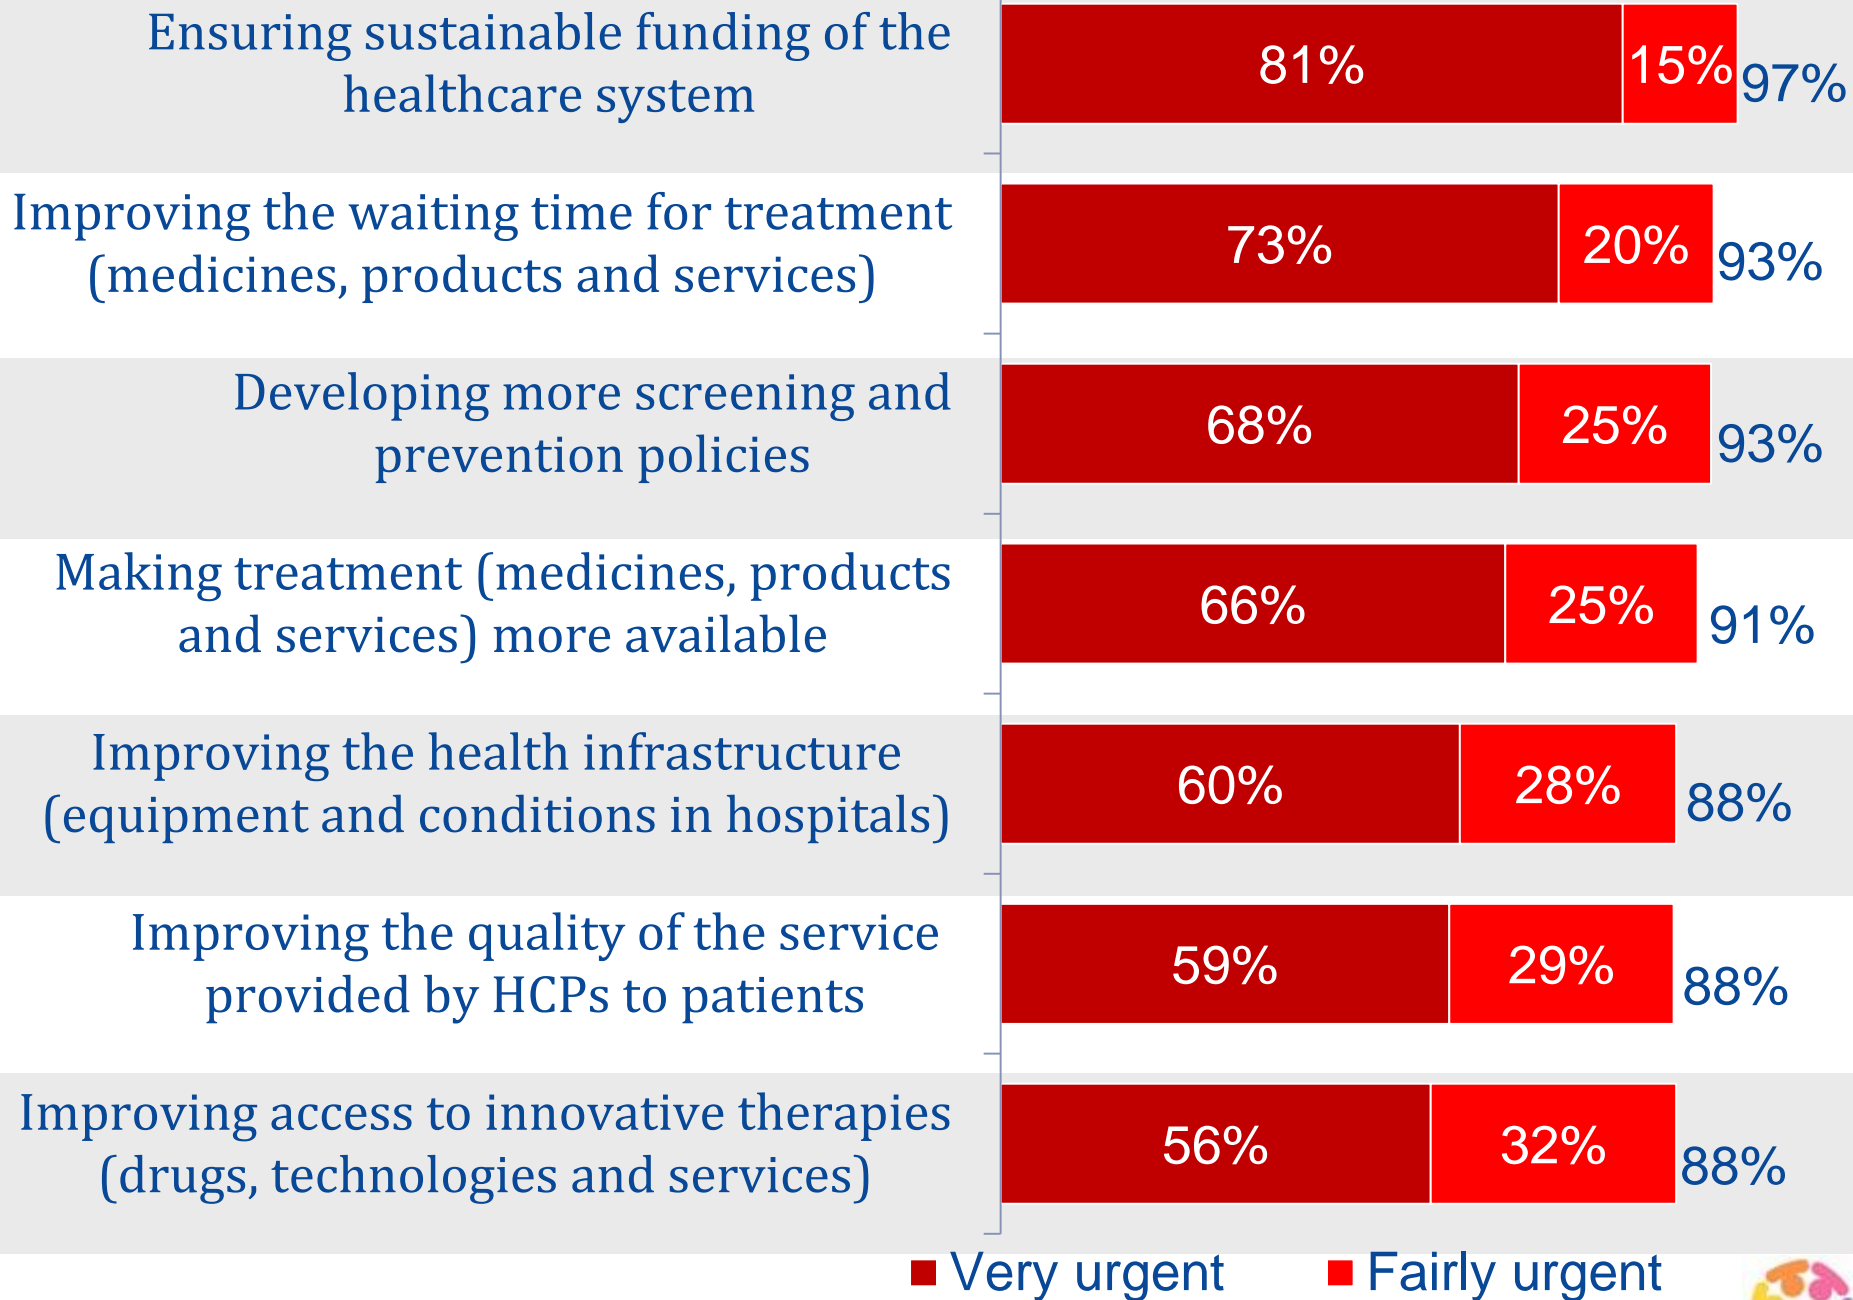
Ensuring sustainable funding of the healthcare system
81% 15% 97%

Improving the waiting time for treatment (medicines, products and services)
73% 20% 93%

Developing more screening and prevention policies
68% 25% 93%

Making treatment (medicines, products and services) more available
66% 25% 91%

Improving the health infrastructure (equipment and conditions in hospitals)
60% 28% 88%

Improving the quality of the service provided by HCPs to patients
59% 29% 88%

Improving access to innovative therapies (drugs, technologies and services)
56% 32% 88%

Very urgent Fairly urgent